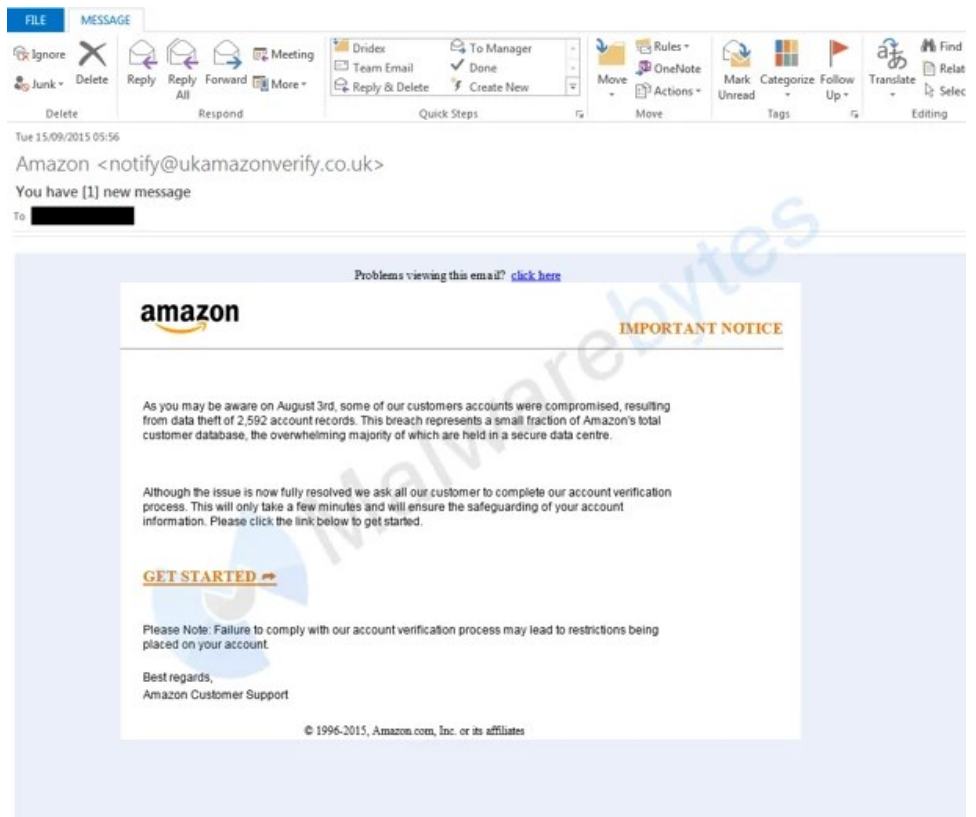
FILE MESSAGE

Ignore
Junk
Delete
Delete

Reply Reply All Forward Meeting More
Respond

Dridex
Team Email
Reply & Delete
To Manager
Done
Create New
Quick Steps

Move
Rules
OneNote
Actions
Move

Mark Unread
Categorize
Follow Up
Tags

Translate
Find
Relat
Selec
Editing

Tue 15/09/2015 05:56

Amazon <notify@ukamazonverify.co.uk>

You have [1] new message

To

Malwarebytes

Problems viewing this email? click here

amazon

IMPORTANT NOTICE

As you may be aware on August 3rd, some of our customers accounts were compromised, resulting from data theft of 2,592 account records. This breach represents a small fraction of Amazon's total customer database, the overwhelming majority of which are held in a secure data centre.

Although the issue is now fully resolved we ask all our customer to complete our account verification process. This will only take a few minutes and will ensure the safeguarding of your account information. Please click the link below to get started.

GET STARTED

Please Note: Failure to comply with our account verification process may lead to restrictions being placed on your account.

Best regards,
Amazon Customer Support

© 1996-2015, Amazon.com, Inc. or its affiliates